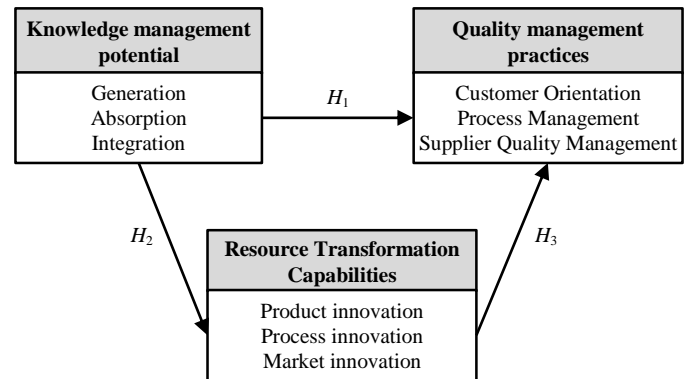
Knowledge management potential

Generation
Absorption
Integration

$H_1$

Quality management practices

Customer Orientation
Process Management
Supplier Quality Management

$H_2$

Resource Transformation Capabilities

Product innovation
Process innovation
Market innovation

$H_3$